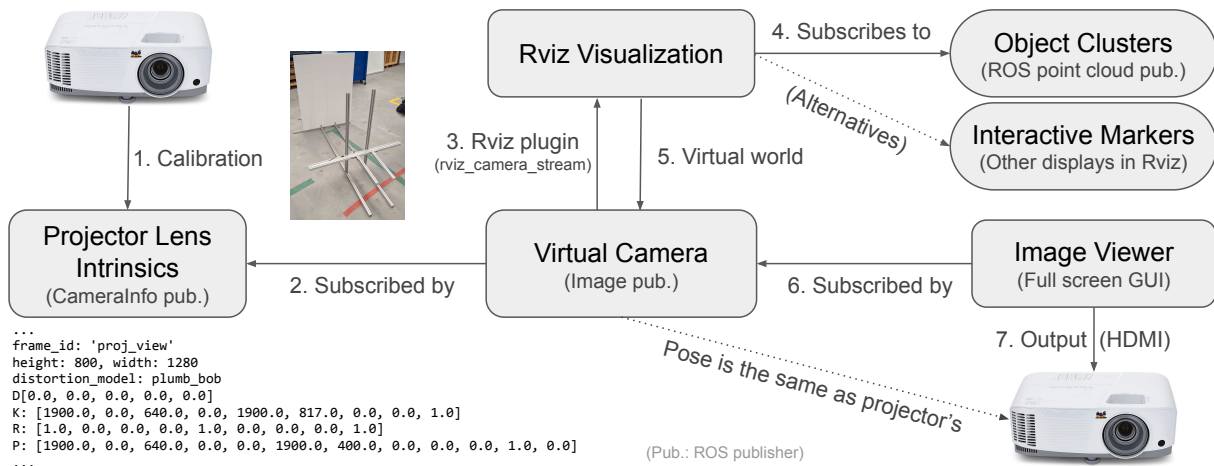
Rviz Visualization

4. Subscribes to

Object Clusters
(ROS point cloud pub.)

(Alternatives)

Interactive Markers
(Other displays in Rviz)

1. Calibration

3. Rviz plugin
(rviz_camera_stream)

5. Virtual world

Projector Lens Intrinsics
(CameraInfo pub.)

2. Subscribed by

Virtual Camera
(Image pub.)

6. Subscribed by

Image Viewer
(Full screen GUI)

7. Output (HDMI)

Pose is the same as projector's

...
frame_id: 'proj_view'
height: 800, width: 1280
distortion_model: plumb_bob
D[0.0, 0.0, 0.0, 0.0, 0.0]
K: [1900.0, 0.0, 640.0, 0.0, 1900.0, 817.0, 0.0, 0.0, 1.0]
R: [1.0, 0.0, 0.0, 0.0, 1.0, 0.0, 0.0, 0.0, 1.0]
P: [1900.0, 0.0, 640.0, 0.0, 0.0, 1900.0, 400.0, 0.0, 0.0, 0.0, 1.0, 0.0]
...

(Pub.: ROS publisher)